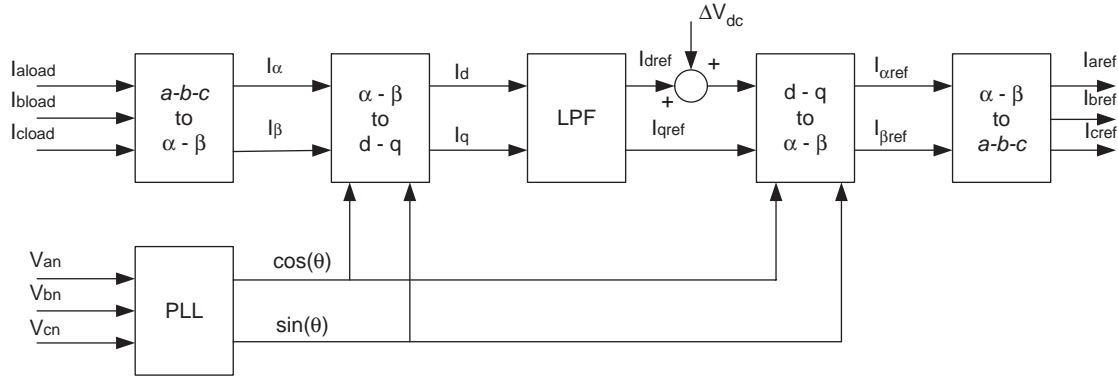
$\Delta V_{dc}$

$I_{aload}$
$I_{bload}$
$I_{cload}$

a-b-c to α - β

$I_{\alpha}$
$I_{\beta}$

α - β to d - q

$I_d$
$I_q$

LPF

$I_{dref}$
+
+
$I_{qref}$

d - q to α - β

$I_{\alpha ref}$
$I_{\beta ref}$

α - β to a-b-c

$I_{aref}$
$I_{bref}$
$I_{cref}$

$V_{an}$
$V_{bn}$
$V_{cn}$

PLL

cos(θ)
sin(θ)